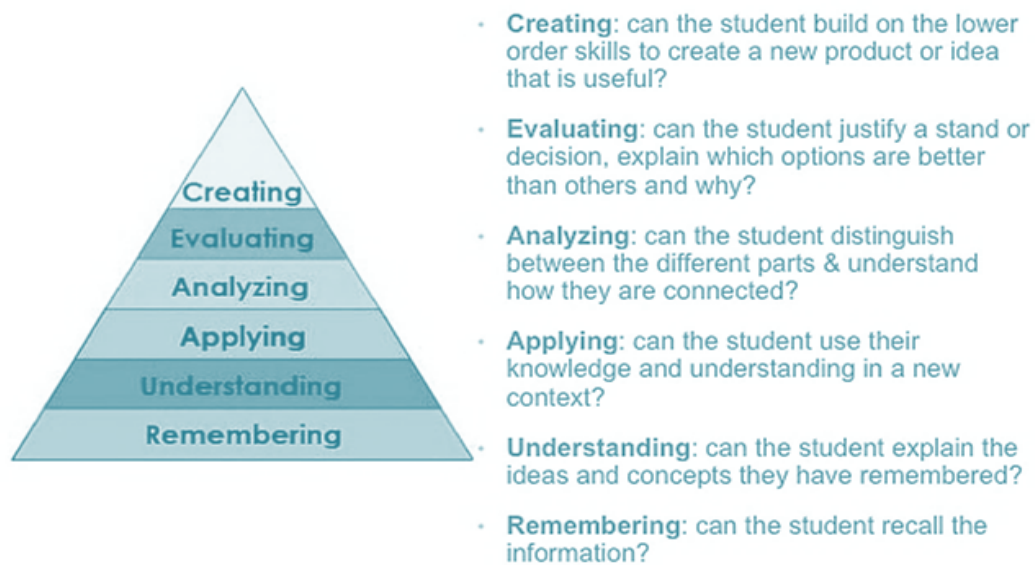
Creating
Evaluating
Analyzing
Applying
Understanding
Remembering

- **Creating**: can the student build on the lower order skills to create a new product or idea that is useful?
- **Evaluating**: can the student justify a stand or decision, explain which options are better than others and why?
- **Analyzing**: can the student distinguish between the different parts & understand how they are connected?
- **Applying**: can the student use their knowledge and understanding in a new context?
- **Understanding**: can the student explain the ideas and concepts they have remembered?
- **Remembering**: can the student recall the information?